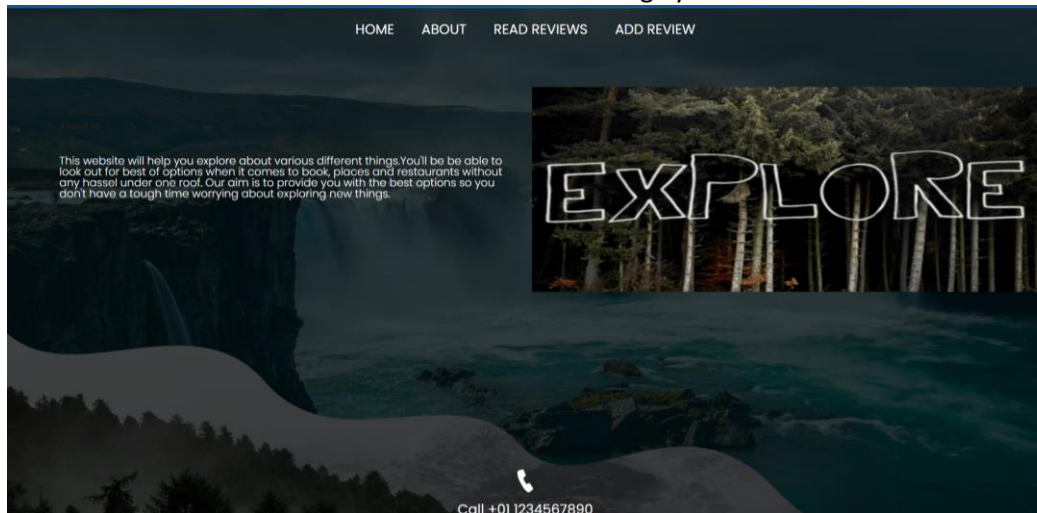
HOME ABOUT READ REVIEWS ADD REVIEW

This website will help you explore about various different things.You'll be be able to look out for best of options when it comes to book, places and restaurants without any hassel under one roof. Our aim is to provide you with the best options so you don't have a tough time worrying about exploring new things.

EXPLORE

Call +01 1234567890